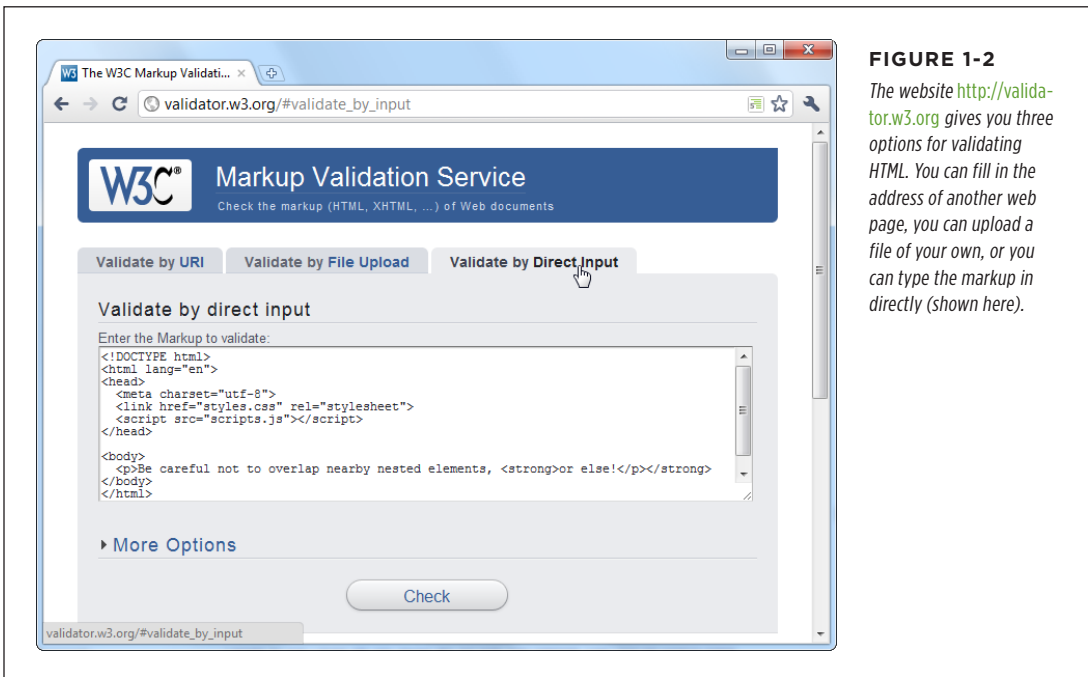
W3 The W3C Markup Validati... ×

validator.w3.org/#validate_by_input

W3C®

Markup Validation Service

Check the markup (HTML, XHTML, ...) of Web documents

Validate by URI

Validate by File Upload

Validate by Direct Input

Validate by direct input

Enter the Markup to validate:

<!DOCTYPE html>
<html lang="en">
<head>
  <meta charset="utf-8">
  <link href="styles.css" rel="stylesheet">
  <script src="scripts.js"></script>
</head>

<body>
  <p>Be careful not to overlap nearby nested elements, <strong>or else!</p></strong>
</body>
</html>

More Options

Check

validator.w3.org/#validate_by_input

FIGURE 1-2

The website http://validator.w3.org gives you three options for validating HTML. You can fill in the address of another web page, you can upload a file of your own, or you can type the markup in directly (shown here).